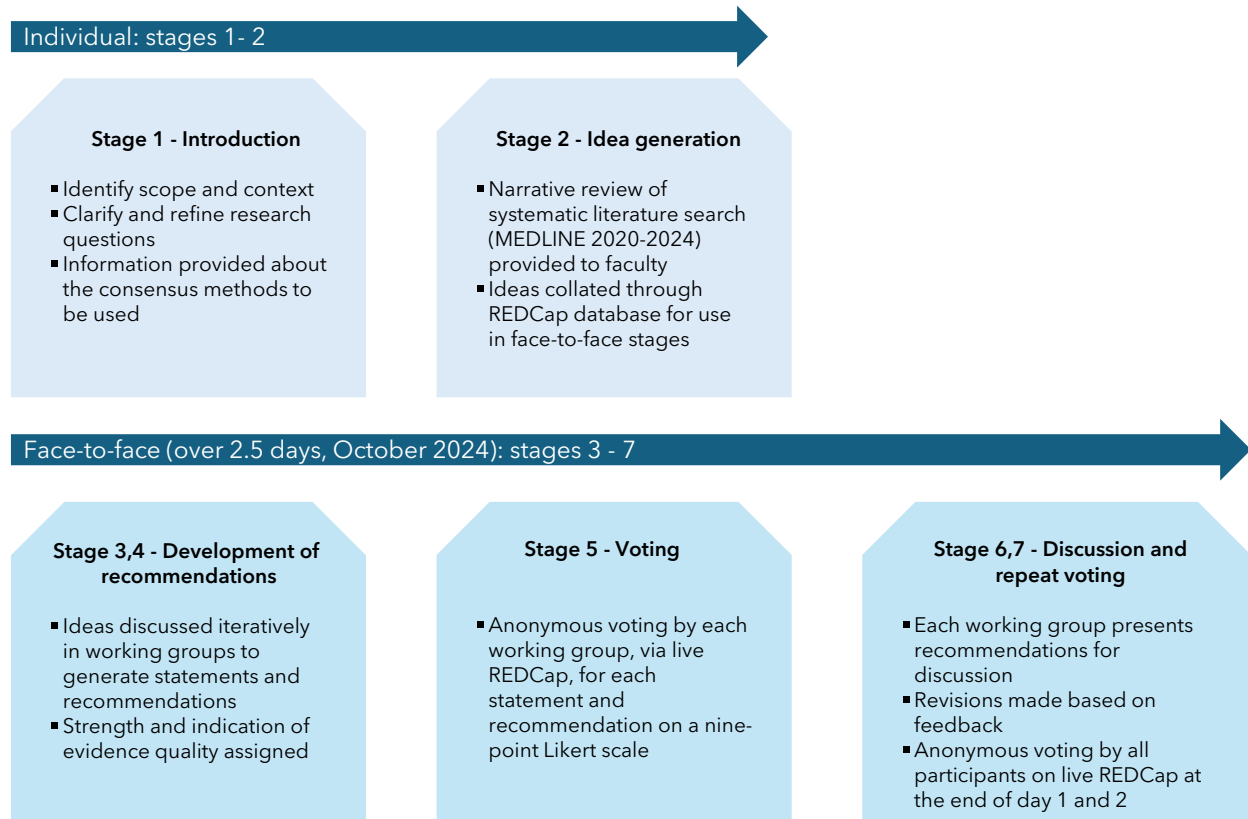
Individual: stages 1- 2

Stage 1 - Introduction

- Identify scope and context
- Clarify and refine research questions
- Information provided about the consensus methods to be used

Stage 2 - Idea generation

- Narrative review of systematic literature search (MEDLINE 2020-2024) provided to faculty
- Ideas collated through REDCap database for use in face-to-face stages

Face-to-face (over 2.5 days, October 2024): stages 3 - 7

Stage 3,4 - Development of recommendations

- Ideas discussed iteratively in working groups to generate statements and recommendations
- Strength and indication of evidence quality assigned

Stage 5 - Voting

- Anonymous voting by each working group, via live REDCap, for each statement and recommendation on a nine-point Likert scale

Stage 6,7 - Discussion and repeat voting

- Each working group presents recommendations for discussion
- Revisions made based on feedback
- Anonymous voting by all participants on live REDCap at the end of day 1 and 2